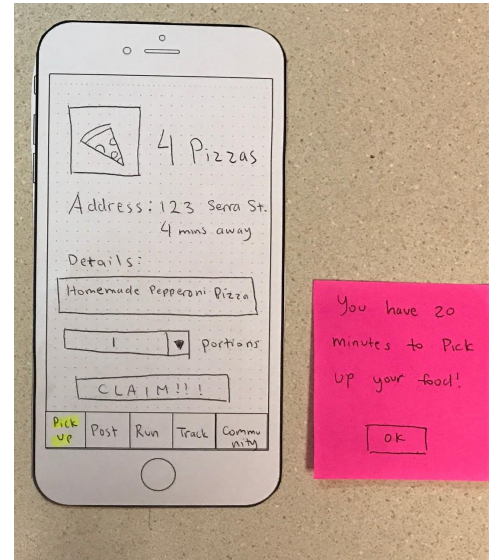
4 Pizzas

Address: 123 Serra St.
4 mins away

Details:

Homemade Pepperoni Pizza

1

portions

CLAIM!!!

| Pick up | Post | Run | Track | Community |
|---|---|---|---|---|

You have 20 minutes to Pick up your food!

OK